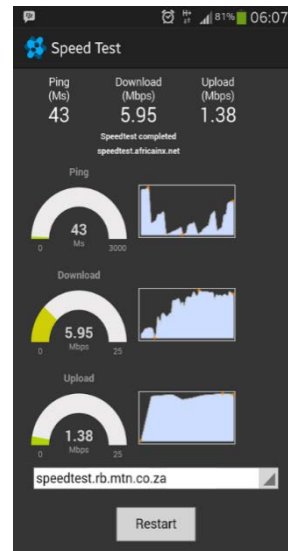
H+ 81% 06:07

Speed Test

Ping (Ms) 43

Download (Mbps) 5.95

Upload (Mbps) 1.38

Speedtest completed
speedtest.africainx.net

Ping
43
Ms
0 3000

Download
5.95
Mbps
0 25

Upload
1.38
Mbps
0 25

speedtest.rb.mtn.co.za

Restart